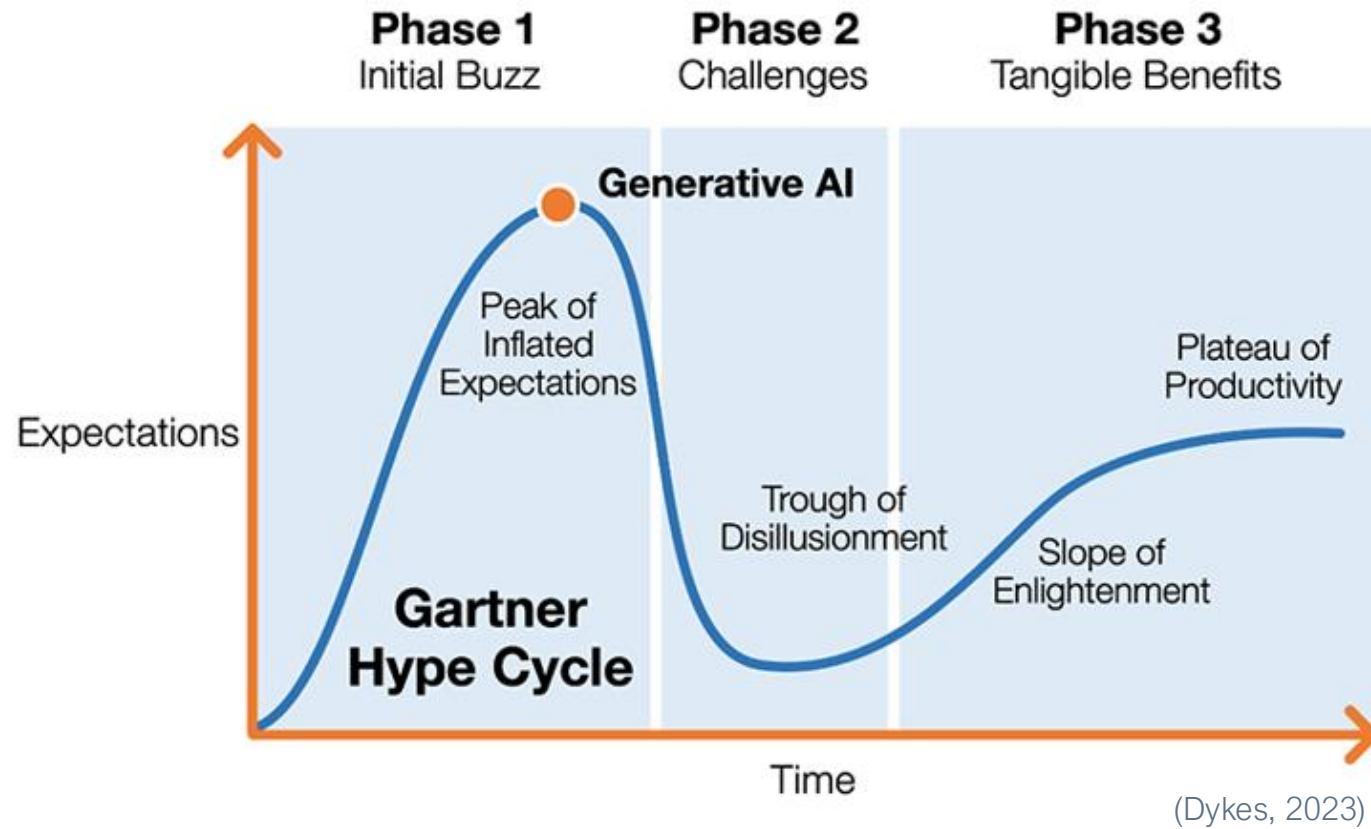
Phase 1
Initial Buzz

Phase 2
Challenges

Phase 3
Tangible Benefits

Generative AI

Peak of Inflated Expectations

Plateau of Productivity

Expectations

Trough of Disillusionment

Slope of Enlightenment

Gartner Hype Cycle

Time

(Dykes, 2023)